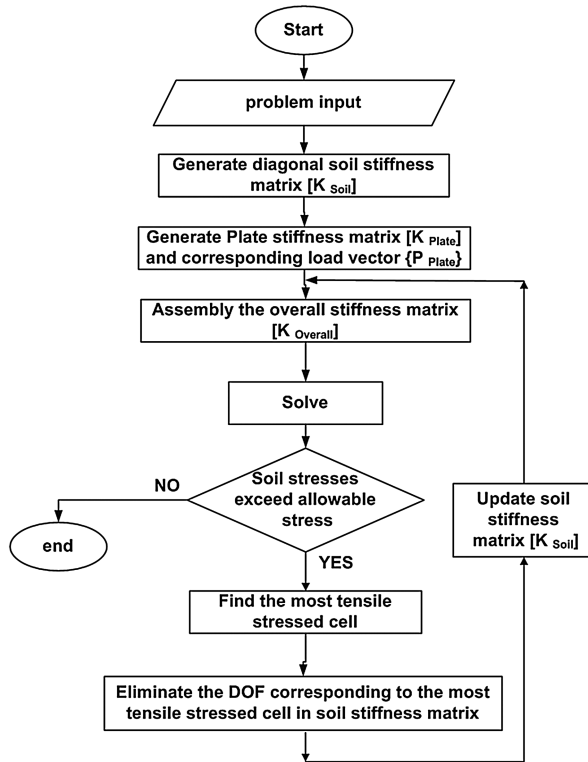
Start

problem input

Generate diagonal soil stiffness matrix [$K_{Soil}$]

Generate Plate stiffness matrix [$K_{Plate}$] and corresponding load vector {$P_{Plate}$}

Assemble the overall stiffness matrix [$K_{Overall}$]

Solve

Soil stresses exceed allowable stress

NO

end

YES

Find the most tensile stressed cell

Eliminate the DOF corresponding to the most tensile stressed cell in soil stiffness matrix

Update soil stiffness matrix [$K_{Soil}$]